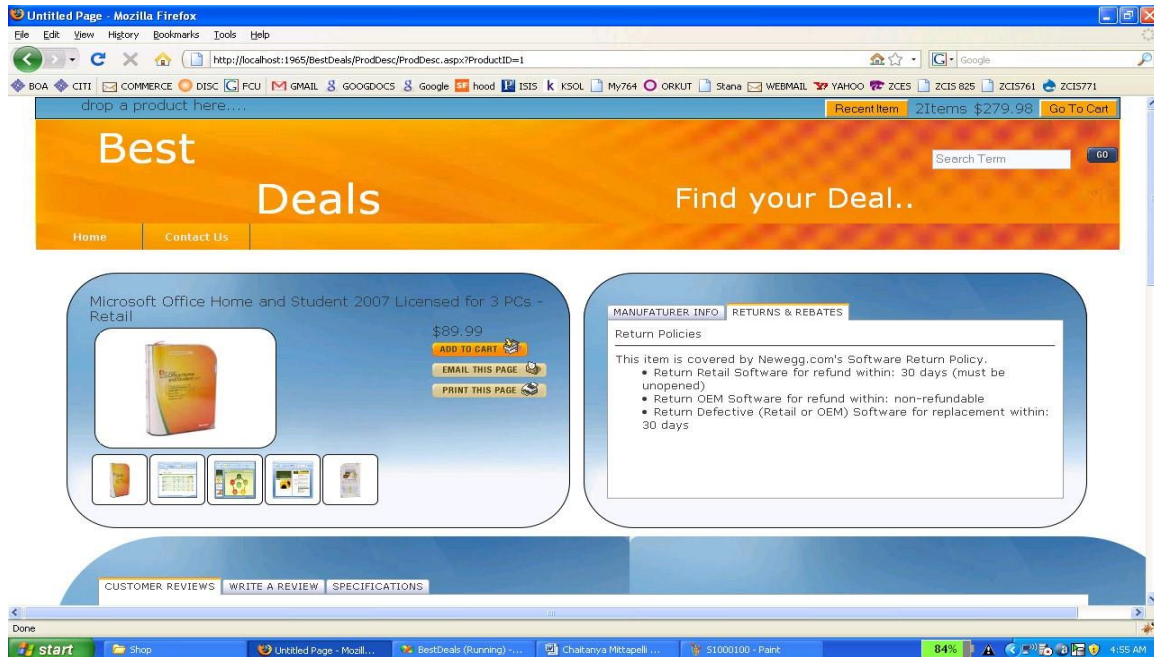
Untitled Page - Mozilla Firefox

File Edit View History Bookmarks Tools Help

http://localhost:1965/BestDeals/ProdDesc/ProdDesc.aspx?ProductID=1

Google

BOA CITI COMMERCE DISC FCU GMAIL GOOGDOCS Google hood ISIS KSOL My764 ORKUT Stana WEBMAIL YAHOO ZCES ZCIS 825 ZCIS761 ZCIS771

drop a product here....

Recent Item 2Items $279.98 Go To Cart

Best

Deals

Find your Deal..

Search Term

GO

Home Contact Us

Microsoft Office Home and Student 2007 Licensed for 3 PCs - Retail

$89.99

ADD TO CART

EMAIL THIS PAGE

PRINT THIS PAGE

MANUFATURER INFO RETURNS & REBATES

Return Policies

This item is covered by Newegg.com's Software Return Policy.
• Return Retail Software for refund within: 30 days (must be unopened)
• Return OEM Software for refund within: non-refundable
• Return Defective (Retail or OEM) Software for replacement within: 30 days

CUSTOMER REVIEWS WRITE A REVIEW SPECIFICATIONS

Done

start Shop Untitled Page - Mozill... BestDeals (Running) -... Chaitanya Mittapelli ... S1000100 - Paint 84% 4:55 AM